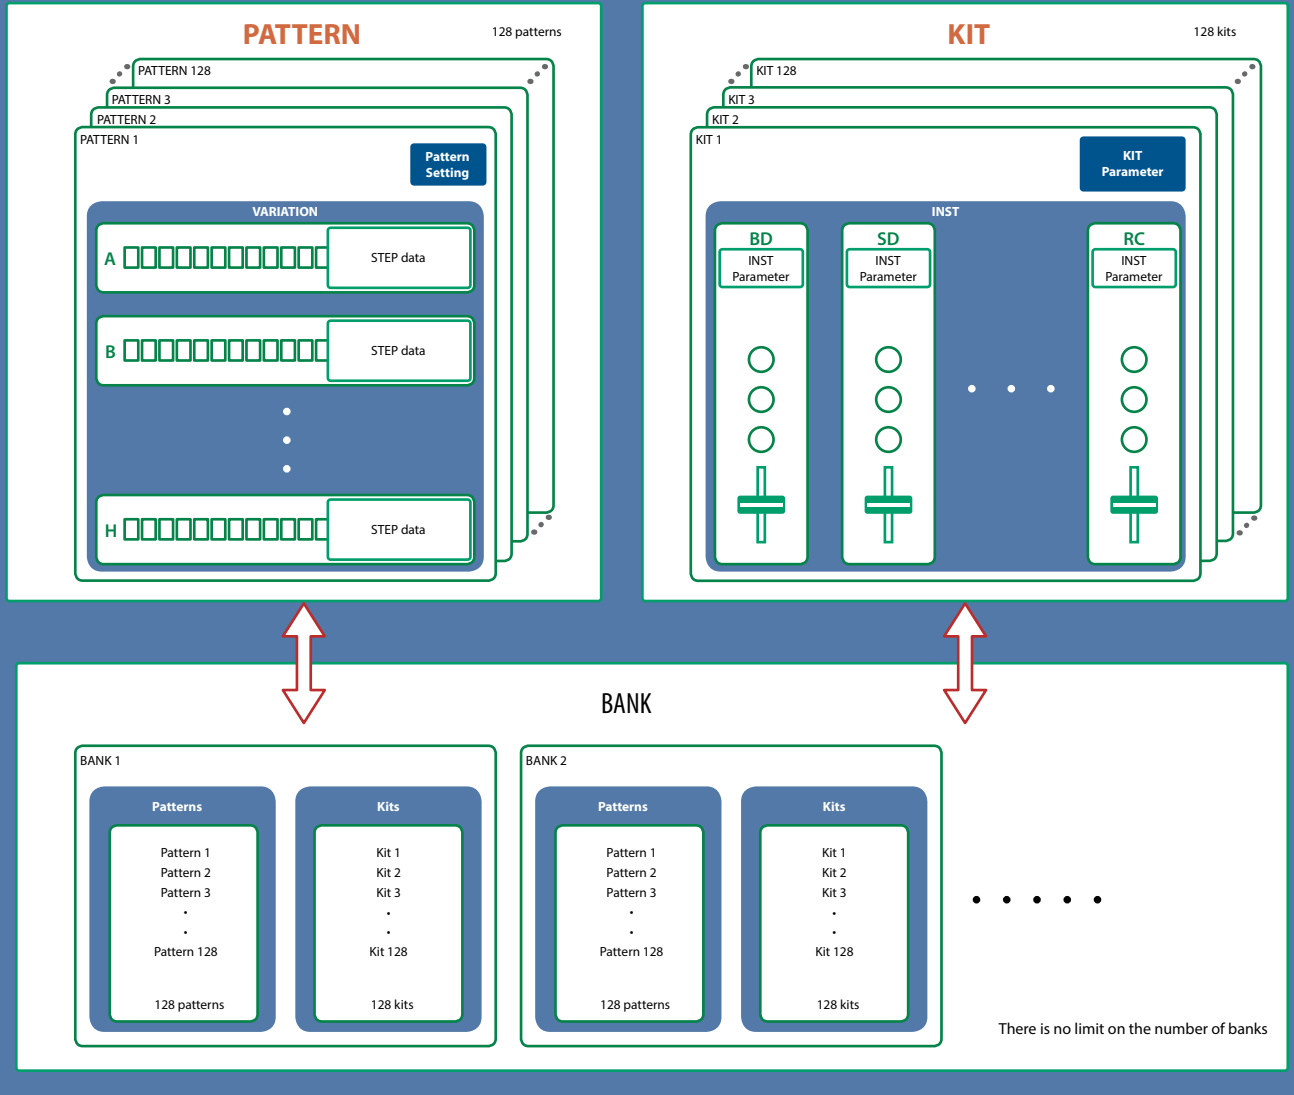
PATTERN

128 patterns

PATTERN 128
PATTERN 3
PATTERN 2
PATTERN 1

Pattern Setting

VARIATION

A STEP data
B STEP data
H STEP data

KIT

128 kits

KIT 128
KIT 3
KIT 2
KIT 1

KIT Parameter

INST

BD
INST Parameter

SD
INST Parameter

RC
INST Parameter

BANK

BANK 1

Patterns
Pattern 1
Pattern 2
Pattern 3
Pattern 128
128 patterns

Kits
Kit 1
Kit 2
Kit 3
Kit 128
128 kits

BANK 2

Patterns
Pattern 1
Pattern 2
Pattern 3
Pattern 128
128 patterns

Kits
Kit 1
Kit 2
Kit 3
Kit 128
128 kits

There is no limit on the number of banks